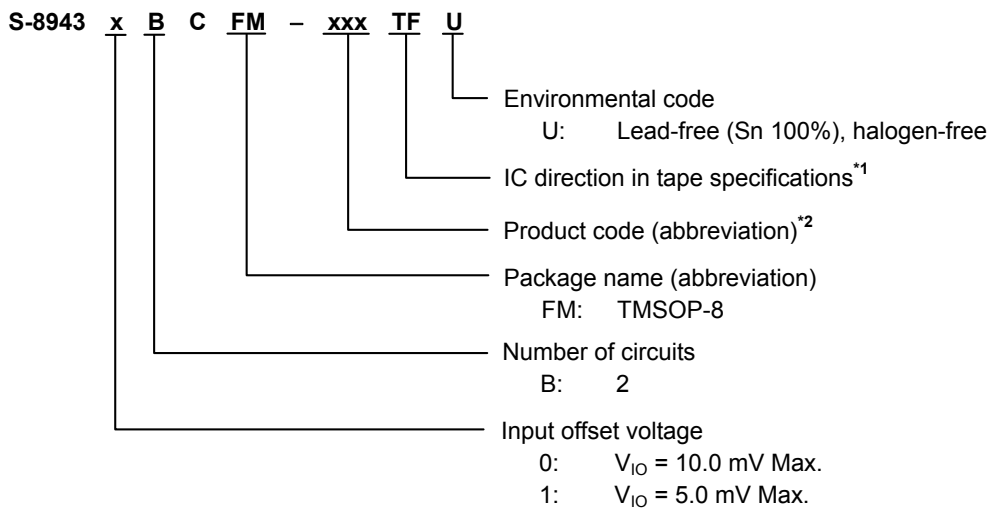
S-8943 x B C FM – xxx TF U

Environmental code
U: Lead-free (Sn 100%), halogen-free

IC direction in tape specifications$^{*1}$

Product code (abbreviation)$^{*2}$

Package name (abbreviation)
FM: TMSOP-8

Number of circuits
B: 2

Input offset voltage
0: $V_{IO}$ = 10.0 mV Max.
1: $V_{IO}$ = 5.0 mV Max.